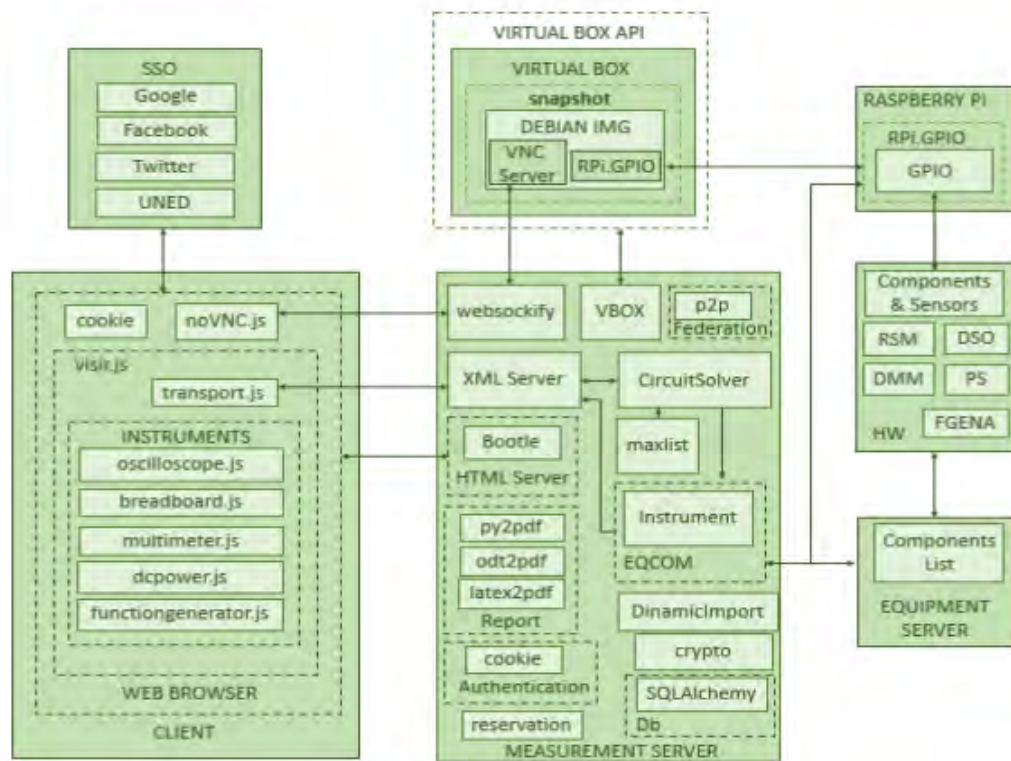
VIRTUAL BOX API
VIRTUAL BOX
snapshot
DEBIAN IMG
VNC Server
RPi.GPIO

SSO
Google
Facebook
Twitter
UNED

RASPBERRY PI
RPi.GPIO
GPIO

Components & Sensors
RSM
DSO
DMM
PS
FGENA
HW

cookie
noVNC.js
visir.js
transport.js
INSTRUMENTS
oscilloscope.js
breadboard.js
multimeter.js
dcpower.js
functiongenerator.js
WEB BROWSER
CLIENT

websockify
VBOX
p2p
Federation
XML Server
CircuitSolver
Bootle
HTML Server
maxlist
Instrument
EQCOM
py2pdf
odt2pdf
latex2pdf
Report
DinamicImport
crypto
cookie
Authentication
SQLAlchemy
Db
reservation
MEASUREMENT SERVER

Components List
EQUIPMENT SERVER